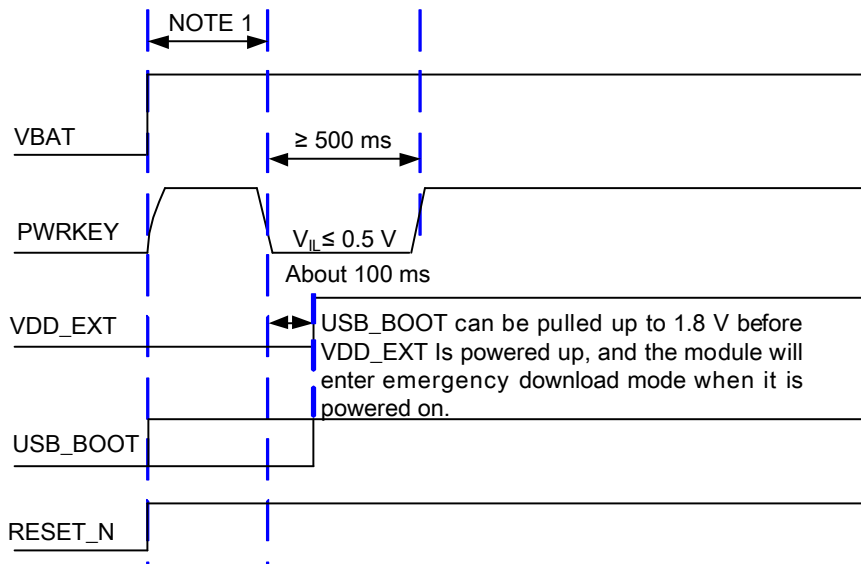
NOTE 1

VBAT

≥ 500 ms

PWRKEY

$V_{IL}$≤ 0.5 V

About 100 ms

VDD_EXT

USB_BOOT can be pulled up to 1.8 V before VDD_EXT Is powered up, and the module will enter emergency download mode when it is powered on.

USB_BOOT

RESET_N